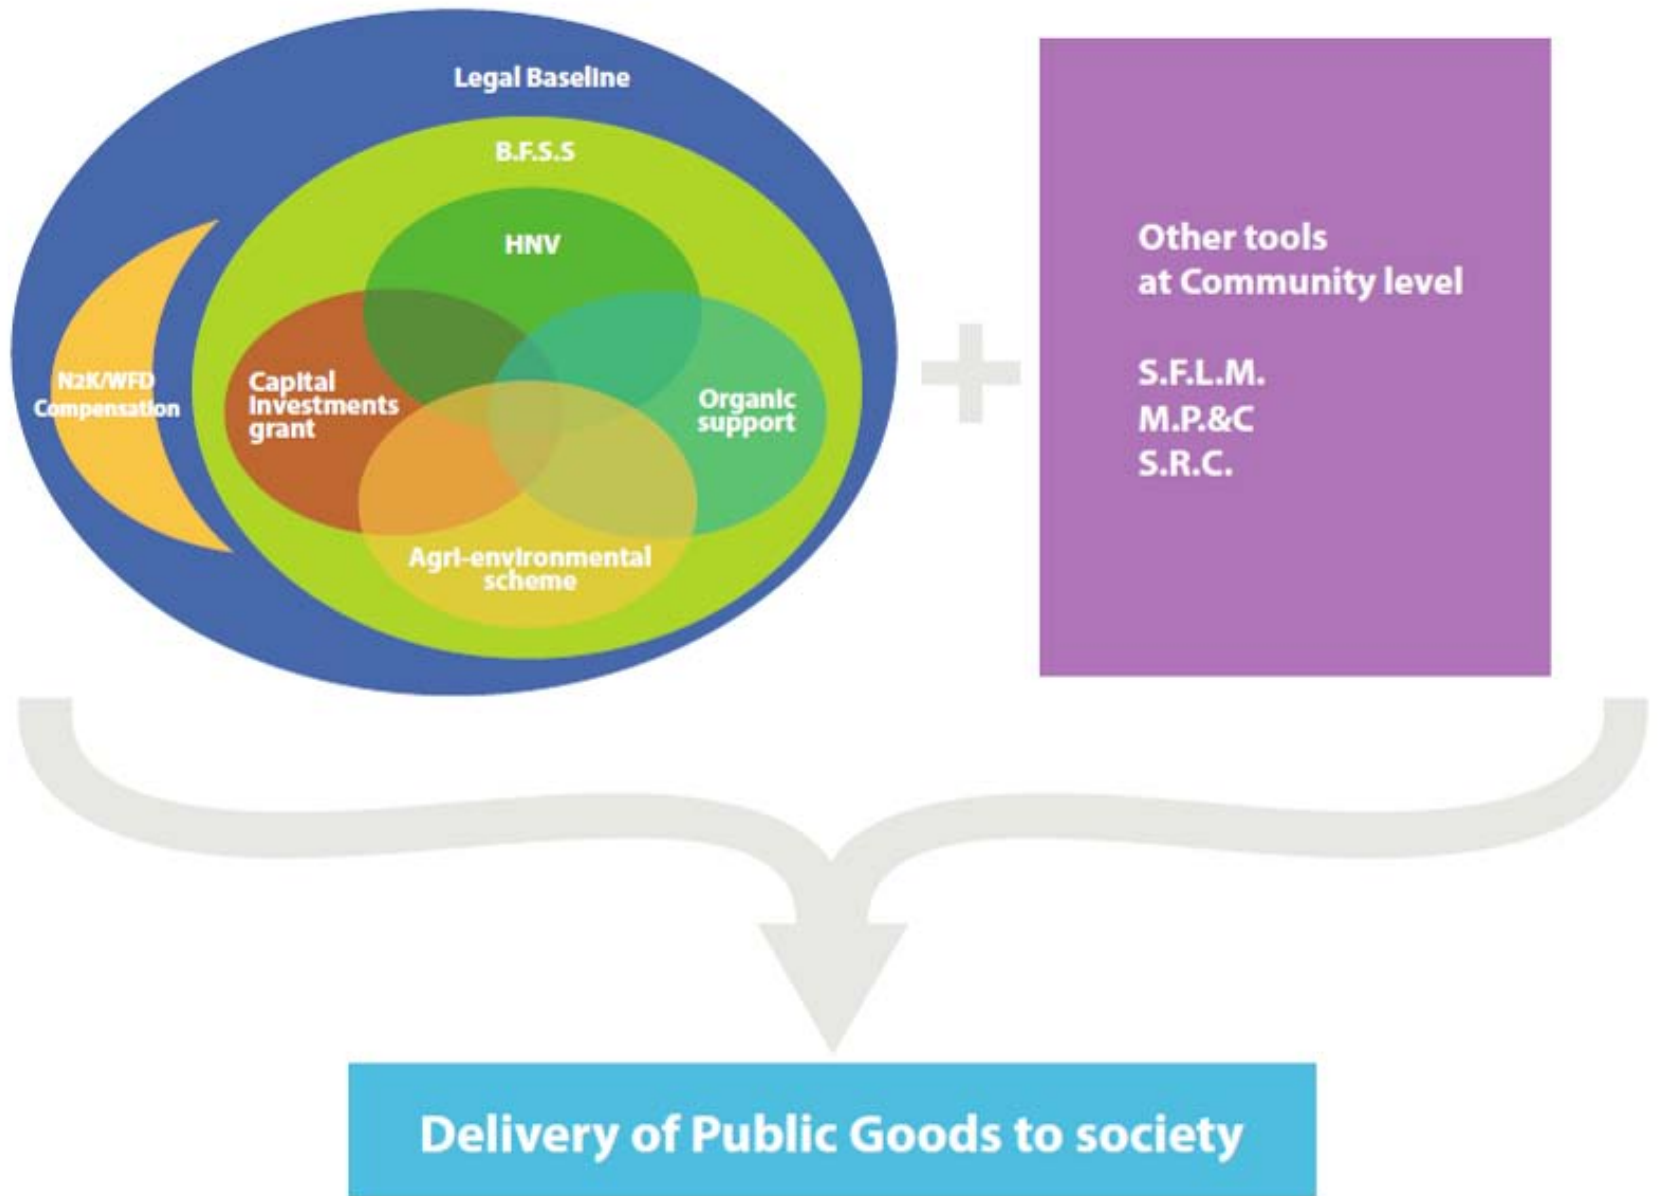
Legal Baseline

B.F.S.S

HNV

N2K/WFD Compensation

Capital investments grant

Organic support

Agri-environmental scheme

Other tools at Community level

S.F.L.M.
M.P.&C
S.R.C.

Delivery of Public Goods to society